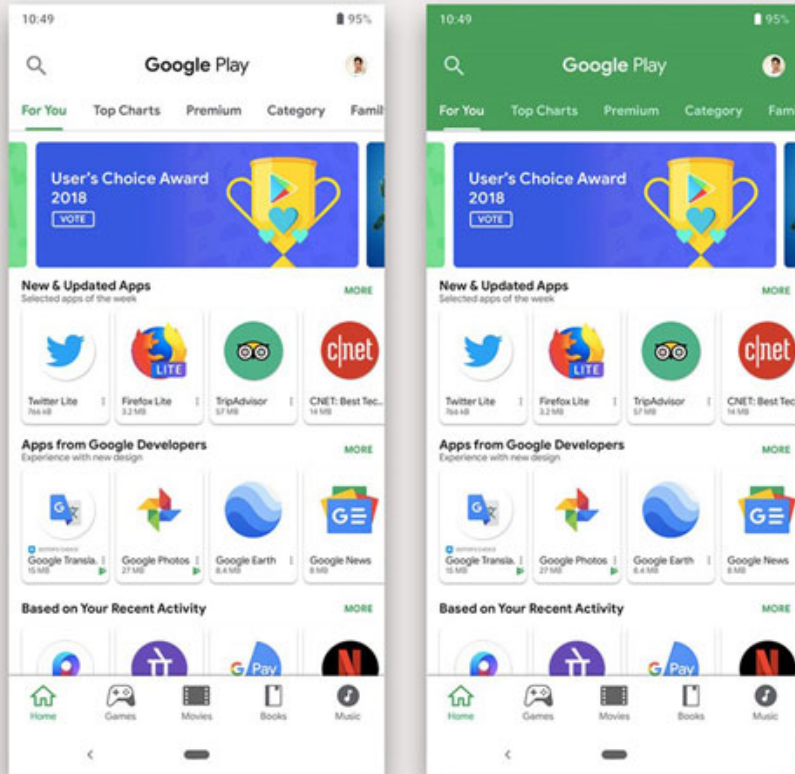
10:49 95%

Google Play

For You Top Charts Premium Category Famil

User's Choice Award 2018
VOTE

New & Updated Apps
Selected apps of the week
MORE

LITE
c|net

Twitter Lite
766 kB
Firefox Lite
3.2 MB
TripAdvisor
57 MB
CNET: Best Tec...
14 MB

Apps from Google Developers
Experience with new design
MORE

Google Transla...
15 MB
Google Photos
27 MB
Google Earth
8.4 MB
Google News
8 MB

Based on Your Recent Activity
MORE

G Pay

Home Games Movies Books Music

10:49 95%

Google Play

For You Top Charts Premium Category Fami

User's Choice Award 2018
VOTE

New & Updated Apps
Selected apps of the week
MORE

LITE
c|net

Twitter Lite
766 kB
Firefox Lite
3.2 MB
TripAdvisor
57 MB
CNET: Best Tec
14 MB

Apps from Google Developers
Experience with new design
MORE

Google Transla...
15 MB
Google Photos
27 MB
Google Earth
8.4 MB
Google News
8 MB

Based on Your Recent Activity
MORE

G Pay

Home Games Movies Books Music